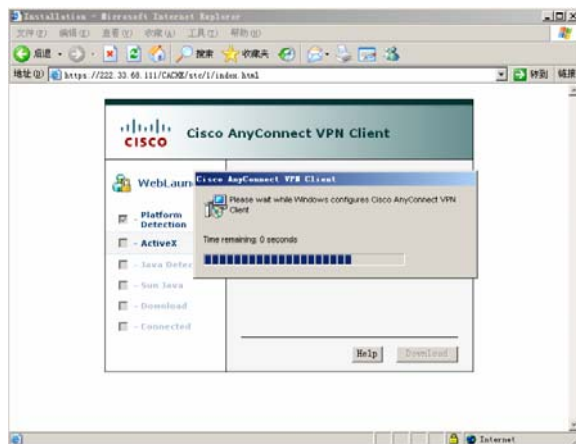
Installation - Microsoft Internet Explorer

文件(F) 编辑(E) 查看(V) 收藏(A) 工具(T) 帮助(H)

后退 · 搜索 收藏夹

地址(D) https://222.33.68.111/CACHE/stc/1/index.html

转到 链接

Cisco AnyConnect VPN Client

WebLaun

- Platform Detection
- ActiveX
- Java Detec
- Sun Java
- Download
- Connected

Cisco AnyConnect VPN Client

Please wait while Windows configures Cisco AnyConnect VPN Client

Time remaining: 0 seconds

Help

Download

Internet